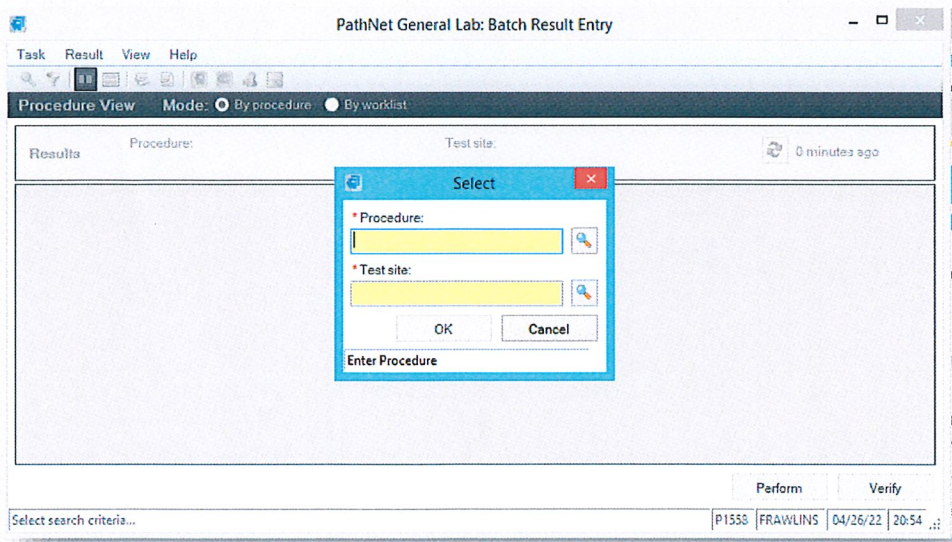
PathNet General Lab: Batch Result Entry

Task Result View Help

Procedure View Mode: By procedure By worklist

Results Procedure: Test site: 0 minutes ago

Select

* Procedure:

* Test site:

OK Cancel

Enter Procedure

Perform Verify

Select search criteria... P1558 FRAWLINS 04/26/22 20:54